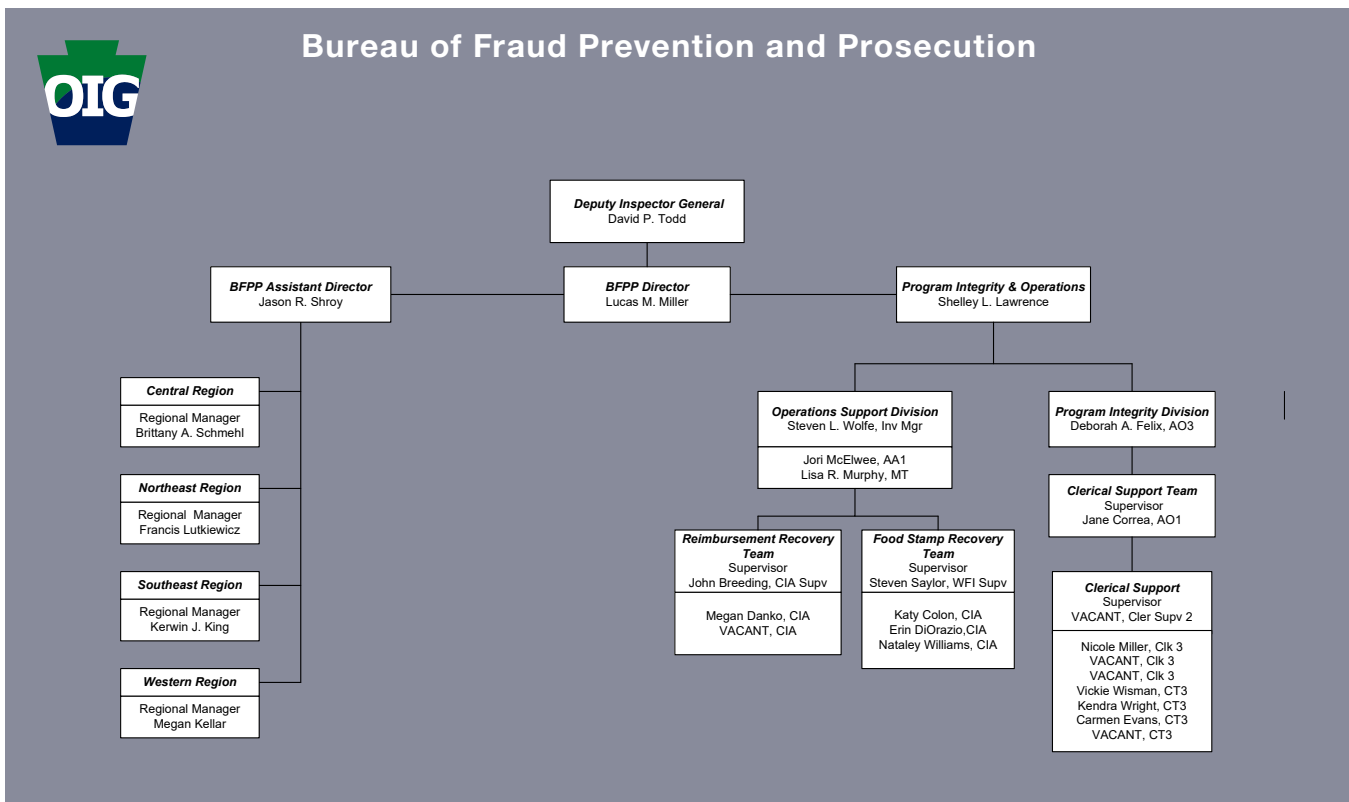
OIG

Bureau of Fraud Prevention and Prosecution

Deputy Inspector General
David P. Todd

BFPP Assistant Director
Jason R. Shroy

BFPP Director
Lucas M. Miller

Program Integrity & Operations
Shelley L. Lawrence

Central Region
Regional Manager
Brittany A. Schmehl

Northeast Region
Regional Manager
Francis Lutkiewicz

Southeast Region
Regional Manager
Kerwin J. King

Western Region
Regional Manager
Megan Kellar

Operations Support Division
Steven L. Wolfe, Inv Mgr
Jori McElwee, AA1
Lisa R. Murphy, MT

Program Integrity Division
Deborah A. Felix, AO3

Clerical Support Team
Supervisor
Jane Correa, AO1

Reimbursement Recovery Team
Supervisor
John Breeding, CIA Supv
Megan Danko, CIA
VACANT, CIA

Food Stamp Recovery Team
Supervisor
Steven Saylor, WFI Supv
Katy Colon, CIA
Erin DiOrazio,CIA
Nataley Williams, CIA

Clerical Support
Supervisor
VACANT, Cler Supv 2
Nicole Miller, Clk 3
VACANT, Clk 3
VACANT, Clk 3
Vickie Wisman, CT3
Kendra Wright, CT3
Carmen Evans, CT3
VACANT, CT3